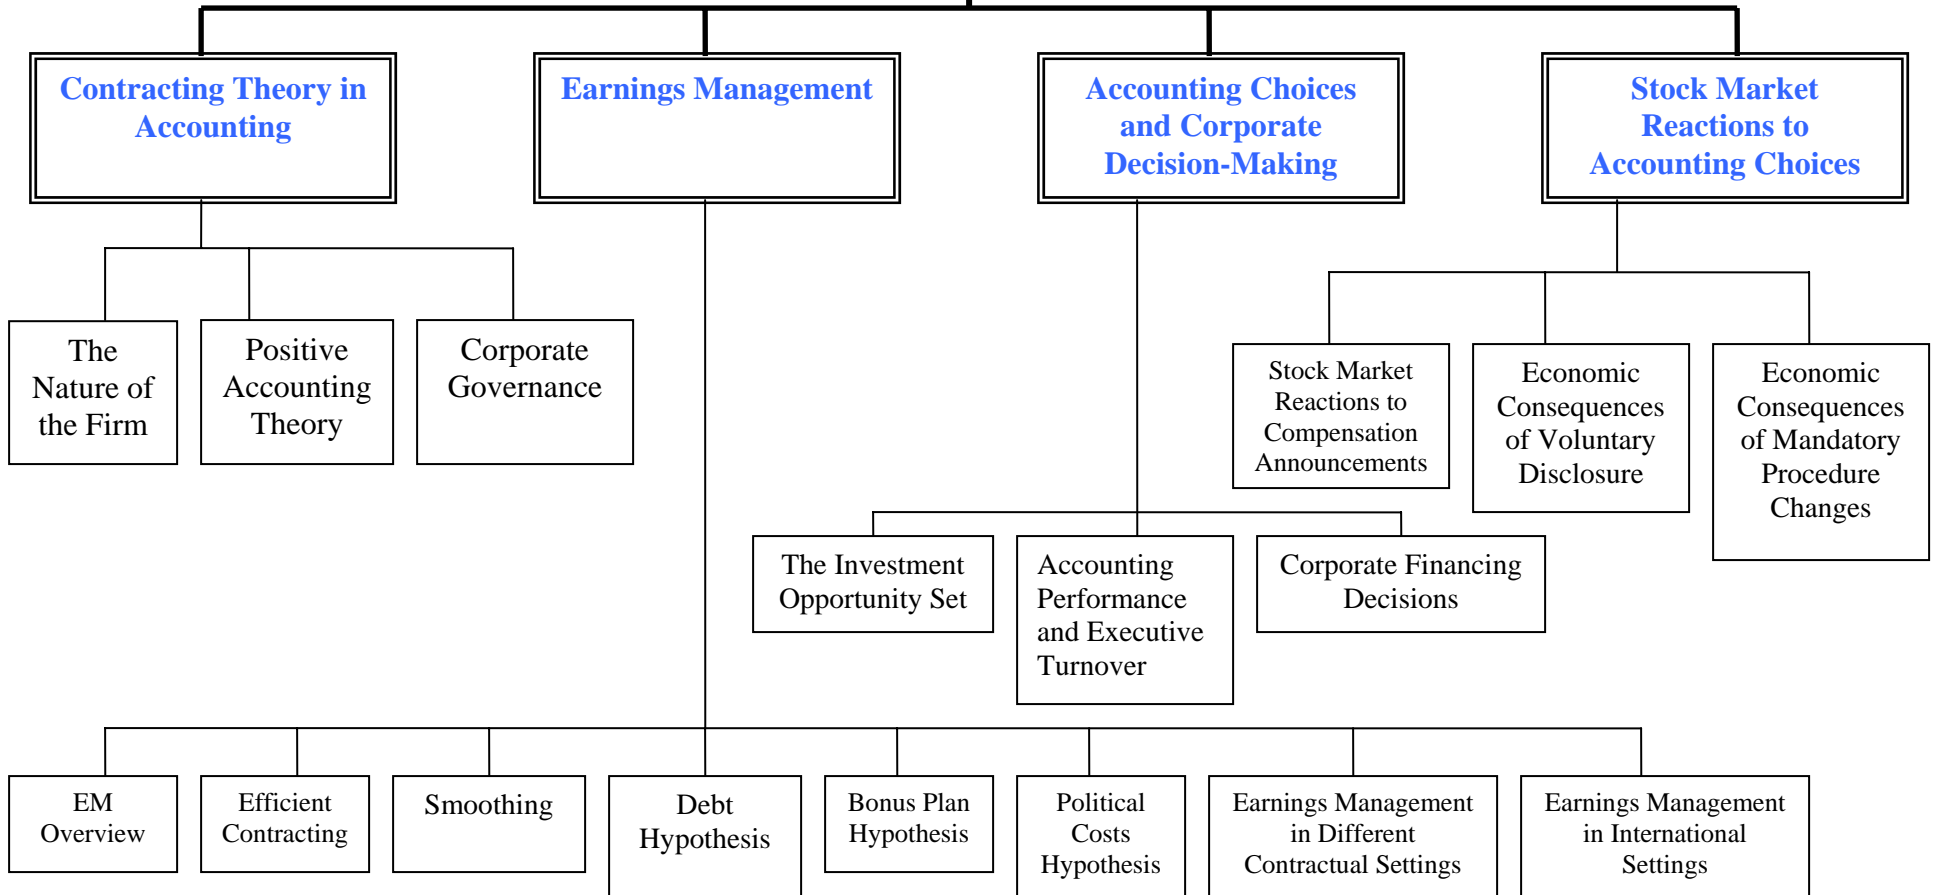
Contracting Theory in Accounting

Earnings Management

Accounting Choices and Corporate Decision-Making

Stock Market Reactions to Accounting Choices

The Nature of the Firm

Positive Accounting Theory

Corporate Governance

Stock Market Reactions to Compensation Announcements

Economic Consequences of Voluntary Disclosure

Economic Consequences of Mandatory Procedure Changes

The Investment Opportunity Set

Accounting Performance and Executive Turnover

Corporate Financing Decisions

EM Overview

Efficient Contracting

Smoothing

Debt Hypothesis

Bonus Plan Hypothesis

Political Costs Hypothesis

Earnings Management in Different Contractual Settings

Earnings Management in International Settings